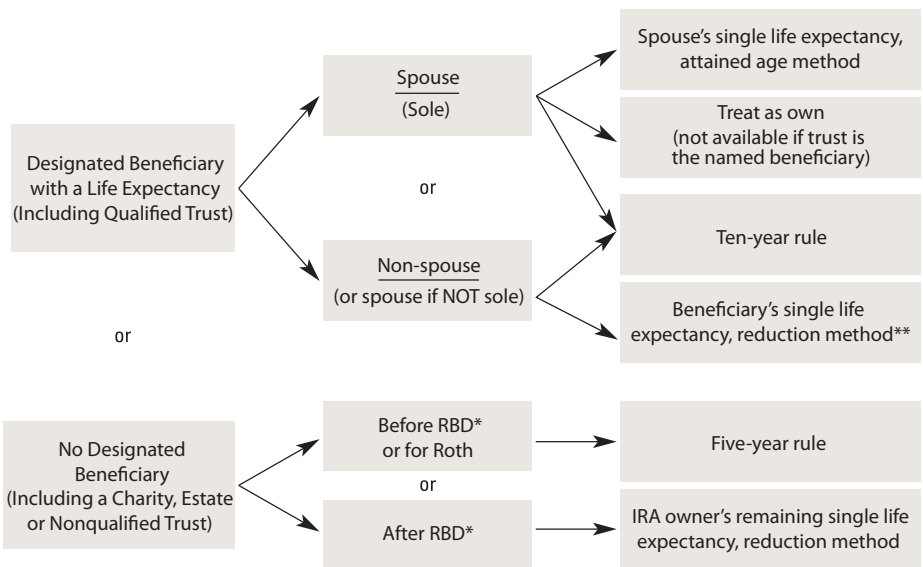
Designated Beneficiary with a Life Expectancy (Including Qualified Trust)

Spouse
(Sole)

or

Non-spouse
(or spouse if NOT sole)

Spouse's single life expectancy, attained age method

Treat as own (not available if trust is the named beneficiary)

Ten-year rule

Beneficiary's single life expectancy, reduction method**

or

No Designated Beneficiary (Including a Charity, Estate or Nonqualified Trust)

Before RBD* or for Roth

or

After RBD*

Five-year rule

IRA owner's remaining single life expectancy, reduction method